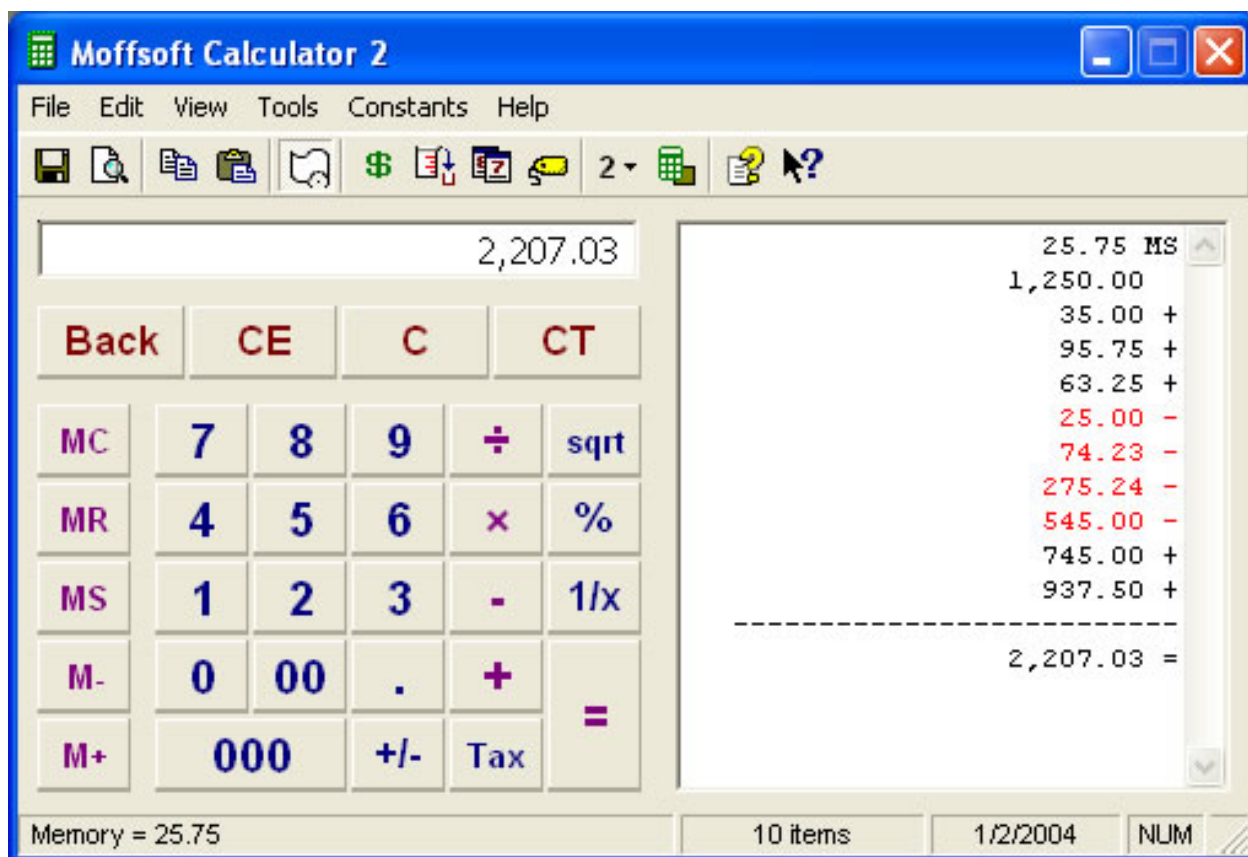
Moffsoft Calculator 2

File Edit View Tools Constants Help

$ 2

2,207.03

Back CE C CT

MC 7 8 9 ÷ sqrt
MR 4 5 6 × %
MS 1 2 3 - 1/x
M- 0 00 . + =
M+ 000 +/- Tax

25.75 MS
1,250.00
35.00 +
95.75 +
63.25 +
25.00 -
74.23 -
275.24 -
545.00 -
745.00 +
937.50 +
--------------------------
2,207.03 =

Memory = 25.75 | 10 items | 1/2/2004 | NUM